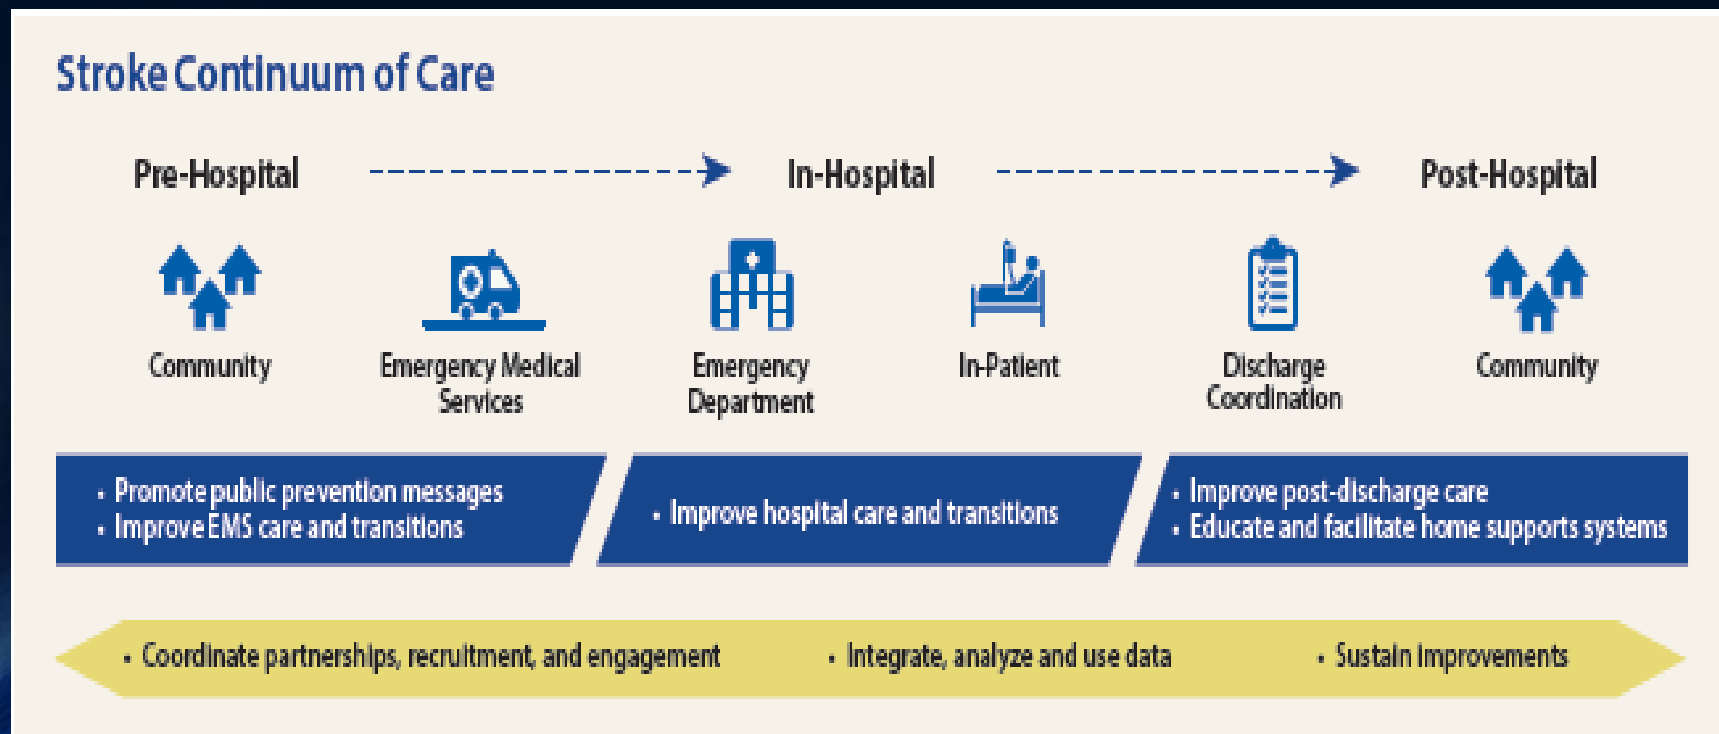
Stroke Continuum of Care

Pre-Hospital

In-Hospital

Post-Hospital

Community

Emergency Medical Services

Emergency Department

In-Patient

Discharge Coordination

Community

• Promote public prevention messages
• Improve EMS care and transitions

• Improve hospital care and transitions

• Improve post-discharge care
• Educate and facilitate home supports systems

• Coordinate partnerships, recruitment, and engagement

• Integrate, analyze and use data

• Sustain improvements